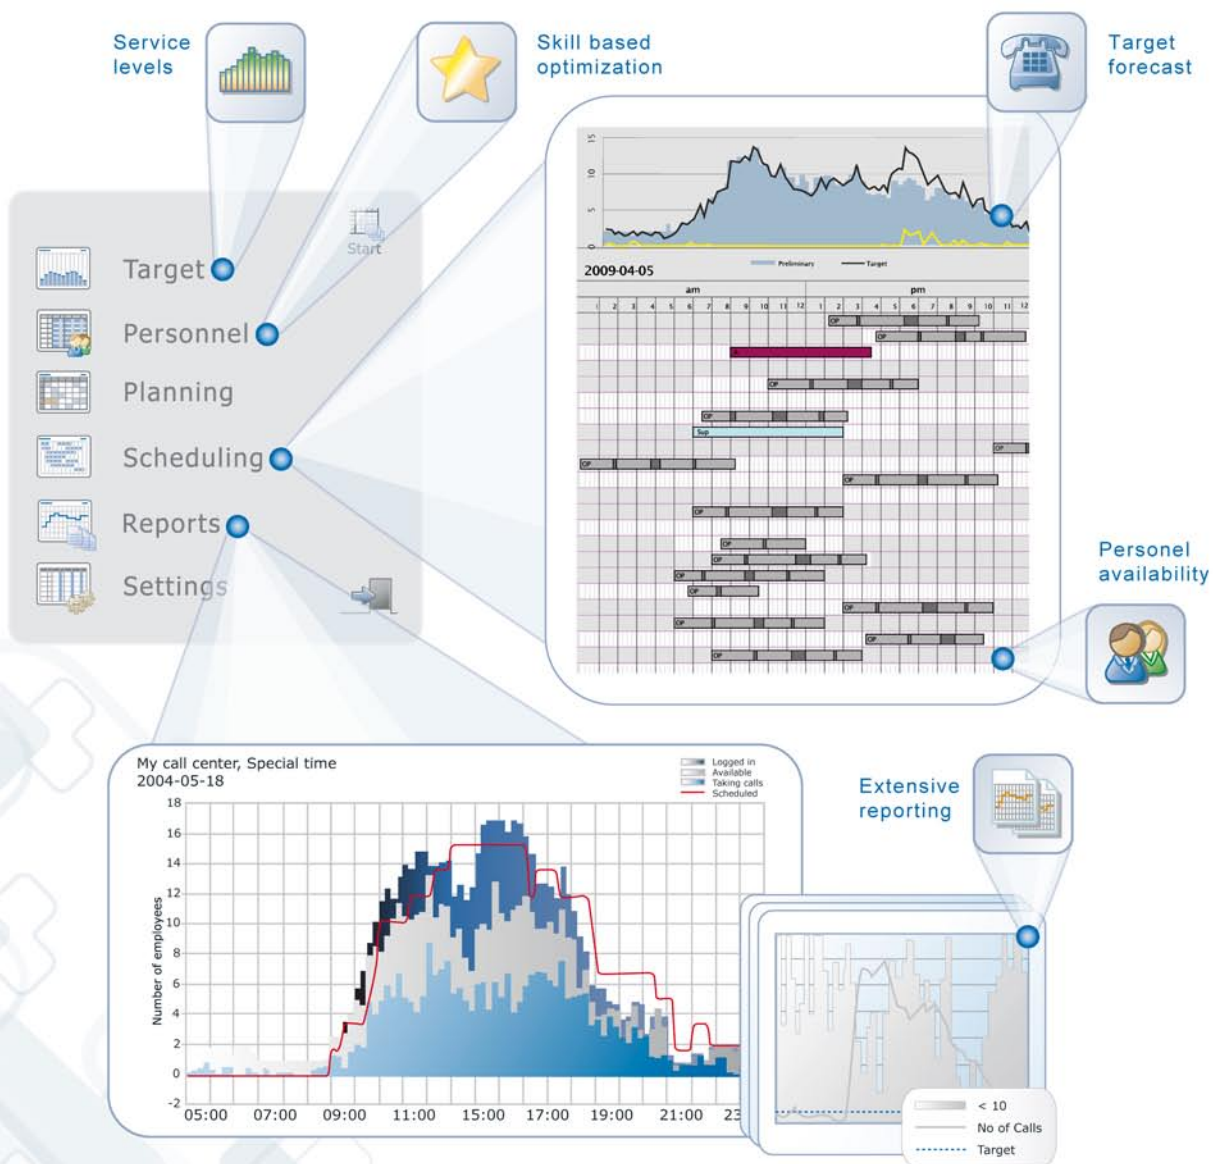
Service levels

Skill based optimization

Target forecast

Start

Target

Personnel

Planning

Scheduling

Reports

Settings

15

10

5

0

2009-04-05

Preliminary

Target

am

pm

1 2 3 4 5 6 7 8 9 10 11 12 1 2 3 4 5 6 7 8 9 10 11 12

OP

Sup

Personel availability

My call center, Special time
2004-05-18

Logged in
Available
Taking calls
Scheduled

18
16
14
12
10
8
6
4
2
0
-2

Number of employees

05:00 07:00 09:00 11:00 15:00 17:00 19:00 21:00 23

Extensive reporting

< 10

No of Calls

Target